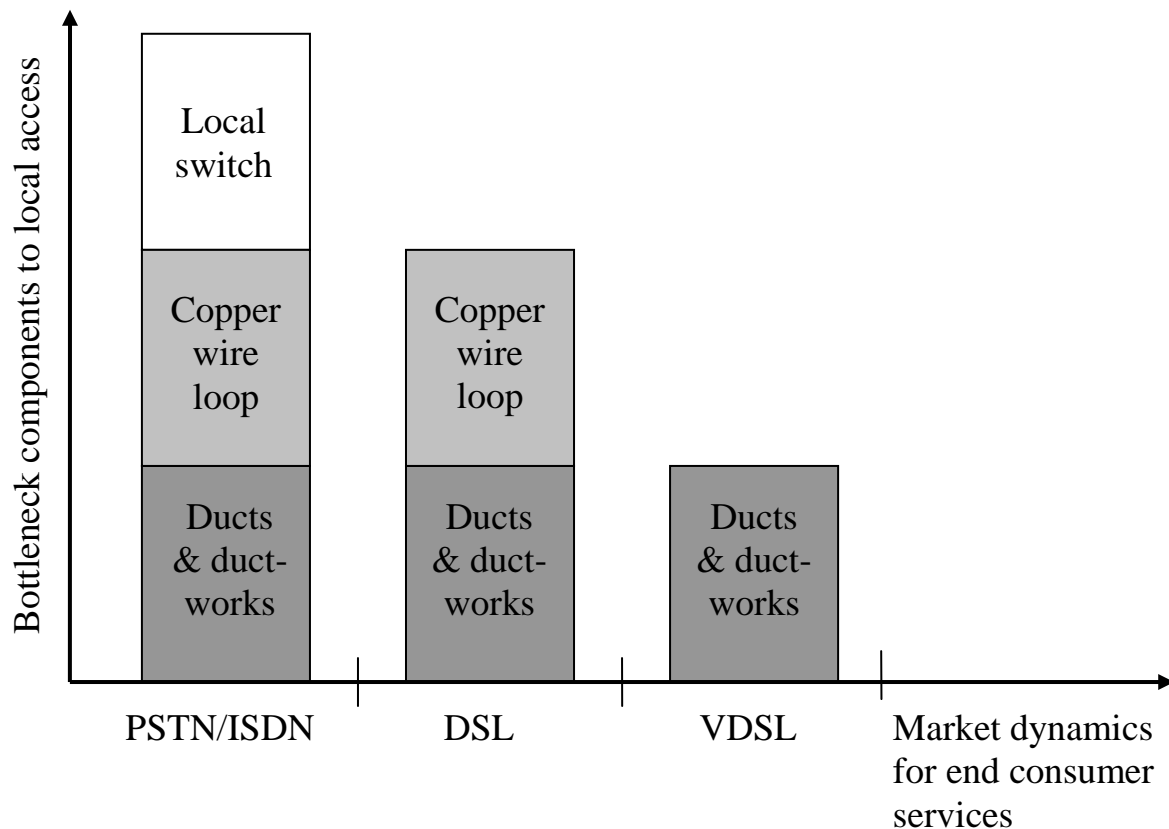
Bottleneck components to local access

Local switch

Copper wire loop

Ducts & ductworks

Copper wire loop

Ducts & ductworks

Ducts & ductworks

PSTN/ISDN

DSL

VDSL

Market dynamics for end consumer services